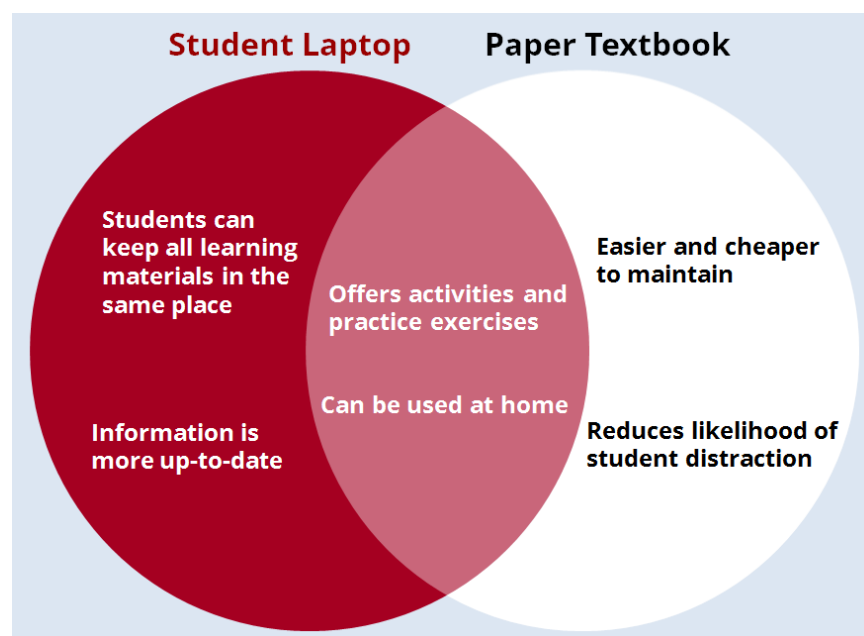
Student Laptop

Paper Textbook

Students can keep all learning materials in the same place

Information is more up-to-date

Offers activities and practice exercises

Can be used at home

Easier and cheaper to maintain

Reduces likelihood of student distraction